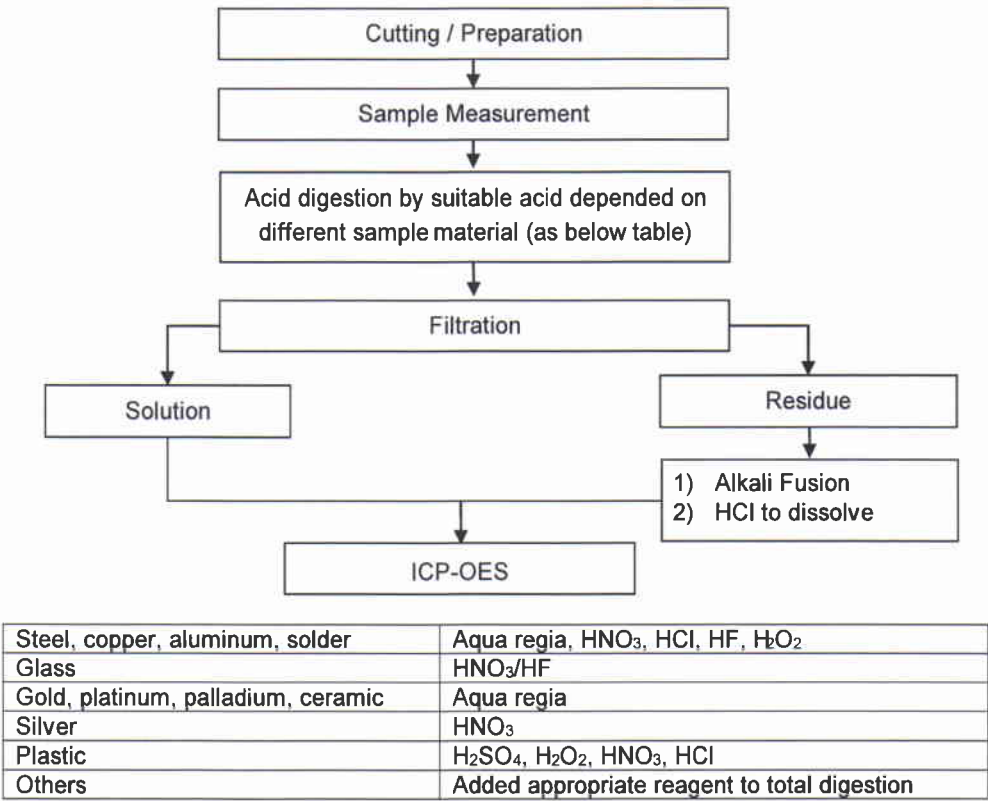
Cutting / Preparation

Sample Measurement

Acid digestion by suitable acid depended on different sample material (as below table)

Filtration

Solution

Residue

1) Alkali Fusion
2) HCl to dissolve

ICP-OES

| Steel, copper, aluminum, solder | Aqua regia, $HNO_3$, HCl, HF, $H_2O_2$ |
|---|---|
| Glass | $HNO_3$/HF |
| Gold, platinum, palladium, ceramic | Aqua regia |
| Silver | $HNO_3$ |
| Plastic | $H_2SO_4$, $H_2O_2$, $HNO_3$, HCl |
| Others | Added appropriate reagent to total digestion |